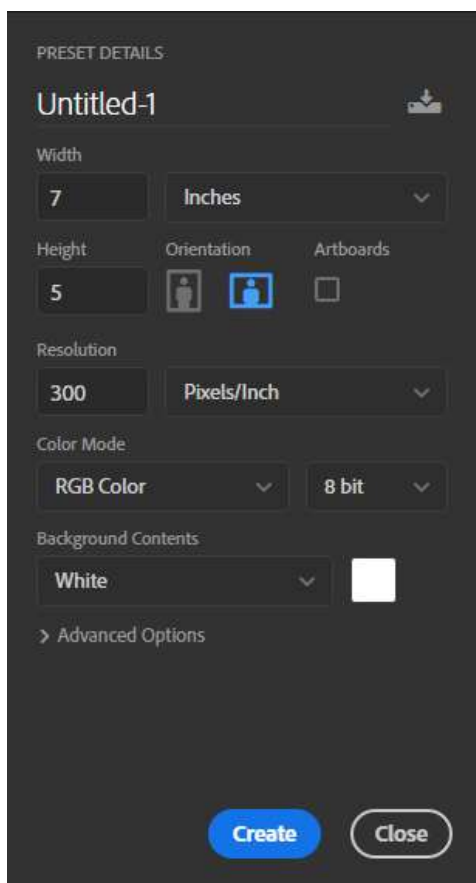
PRESET DETAILS

Untitled-1

Width

7

Inches

Height

Orientation

Artboards

5

Resolution

300

Pixels/Inch

Color Mode

RGB Color

8 bit

Background Contents

White

> Advanced Options

Create

Close